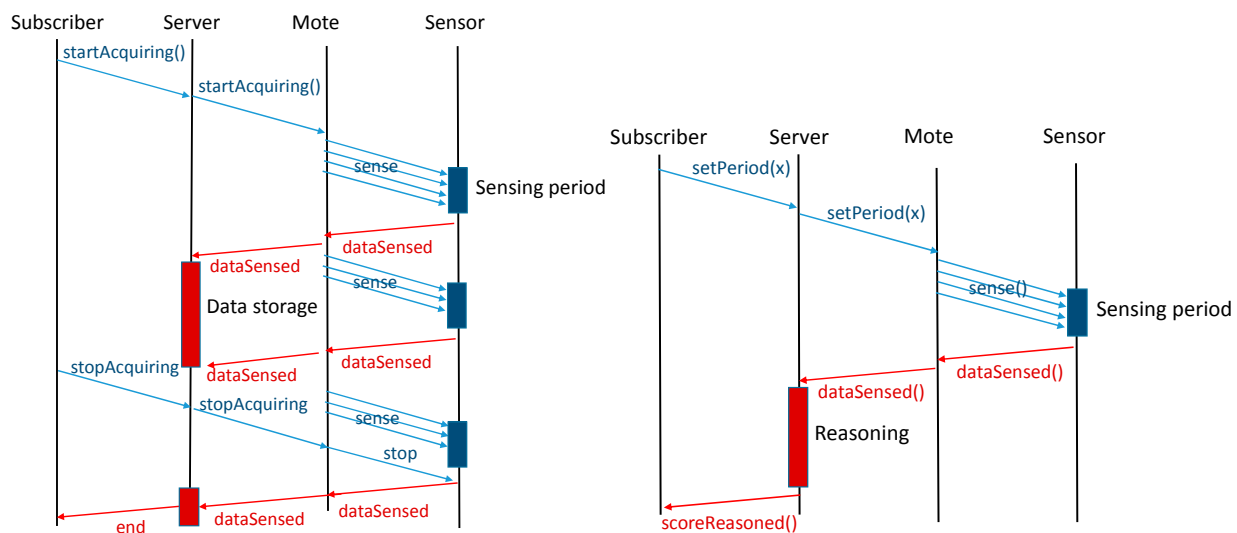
Subscriber Server Mote Sensor

startAcquiring()

startAcquiring()

sense

Sensing period

dataSensed

dataSensed

sense

Data storage

dataSensed

dataSensed

stopAcquiring

stopAcquiring

sense

stop

dataSensed

dataSensed

end

Subscriber Server Mote Sensor

setPeriod(x)

setPeriod(x)

sense()

Sensing period

dataSensed()

dataSensed()

Reasoning

scoreReasoned()